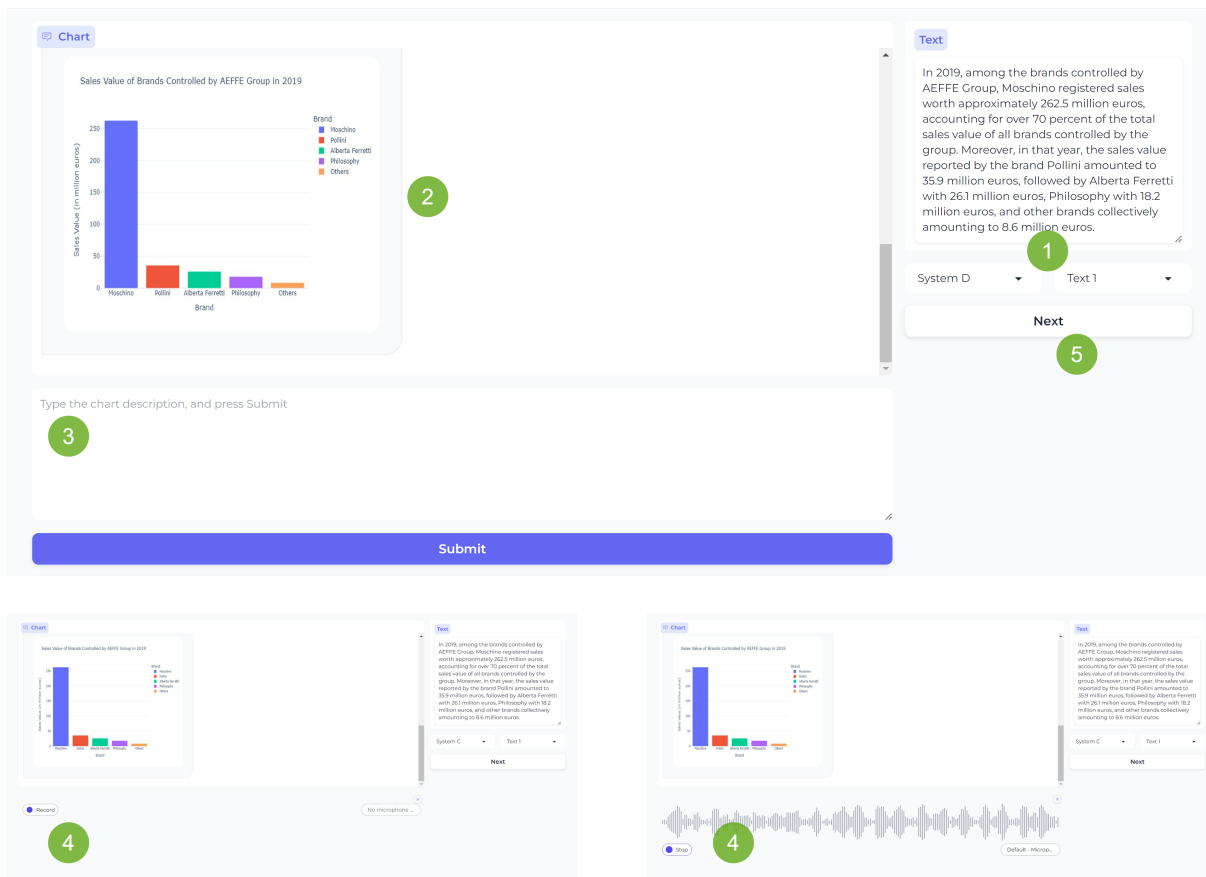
Chart

Sales Value of Brands Controlled by AEFFE Group in 2019

Brand
Moschino
Pollini
Alberta Ferretti
Philosophy
Others

Sales Value (in million euros)

250
200
150
100
50
0

Moschino Pollini Alberta Ferretti Philosophy Others

Brand

2

Text

In 2019, among the brands controlled by AEFFE Group, Moschino registered sales worth approximately 262.5 million euros, accounting for over 70 percent of the total sales value of all brands controlled by the group. Moreover, in that year, the sales value reported by the brand Pollini amounted to 35.9 million euros, followed by Alberta Ferretti with 26.1 million euros, Philosophy with 18.2 million euros, and other brands collectively amounting to 8.6 million euros.

1

System D
Text 1

Next

5

Type the chart description, and press Submit

3

Submit

Chart

Sales Value of Brands Controlled by AEFFE Group in 2019

Text

In 2019, among the brands controlled by AEFFE Group, Moschino registered sales worth approximately 262.5 million euros, accounting for over 70 percent of the total sales value of all brands controlled by the group. Moreover, in that year, the sales value reported by the brand Pollini amounted to 35.9 million euros, followed by Alberta Ferretti with 26.1 million euros, Philosophy with 18.2 million euros, and other brands collectively amounting to 8.6 million euros.

System C
Text 1

Next

Record
No microphone ...

4

Chart

Sales Value of Brands Controlled by AEFFE Group in 2019

Text

In 2019, among the brands controlled by AEFFE Group, Moschino registered sales worth approximately 262.5 million euros, accounting for over 70 percent of the total sales value of all brands controlled by the group. Moreover, in that year, the sales value reported by the brand Pollini amounted to 35.9 million euros, followed by Alberta Ferretti with 26.1 million euros, Philosophy with 18.2 million euros, and other brands collectively amounting to 8.6 million euros.

System C
Text 1

Next

Stop
4
Default - Microp...